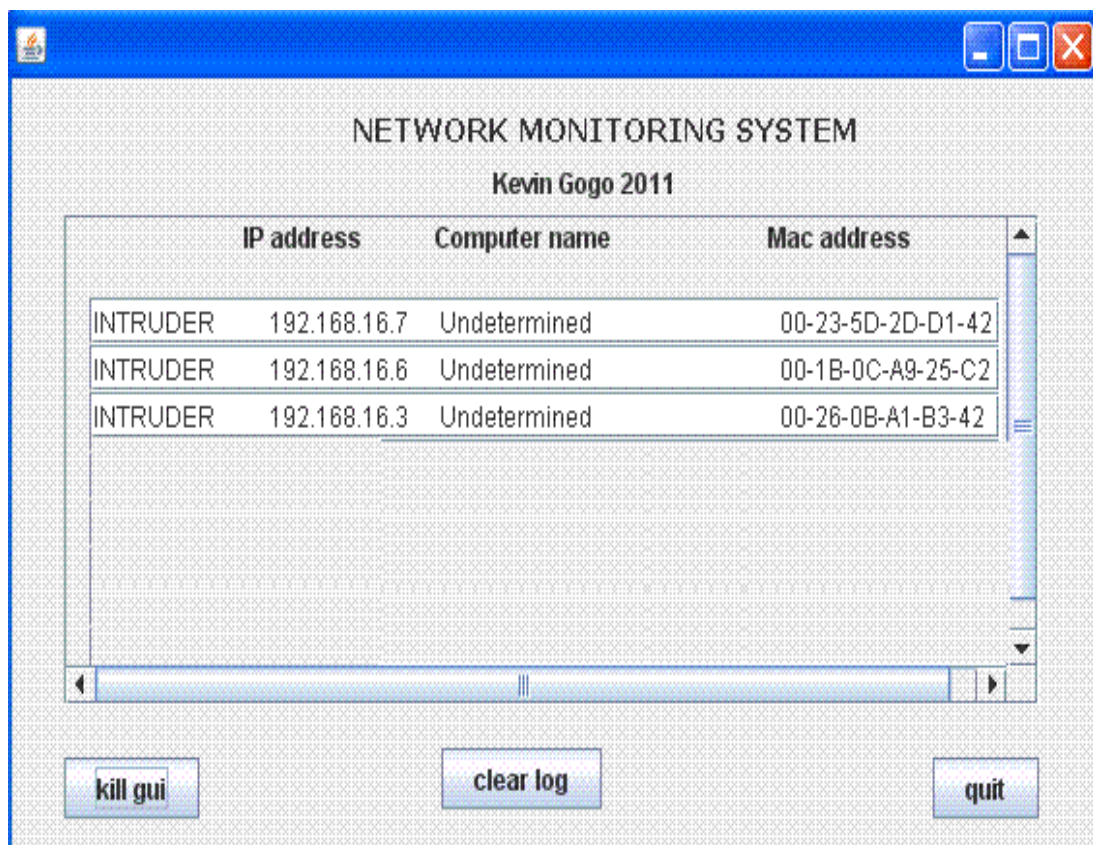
NETWORK MONITORING SYSTEM

Kevin Gogo 2011

| | IP address | Computer name | Mac address |
|---|---|---|---|
| INTRUDER | 192.168.16.7 | Undetermined | 00-23-5D-2D-D1-42 |
| INTRUDER | 192.168.16.6 | Undetermined | 00-1B-0C-A9-25-C2 |
| INTRUDER | 192.168.16.3 | Undetermined | 00-26-0B-A1-B3-42 |

kill gui

clear log

quit